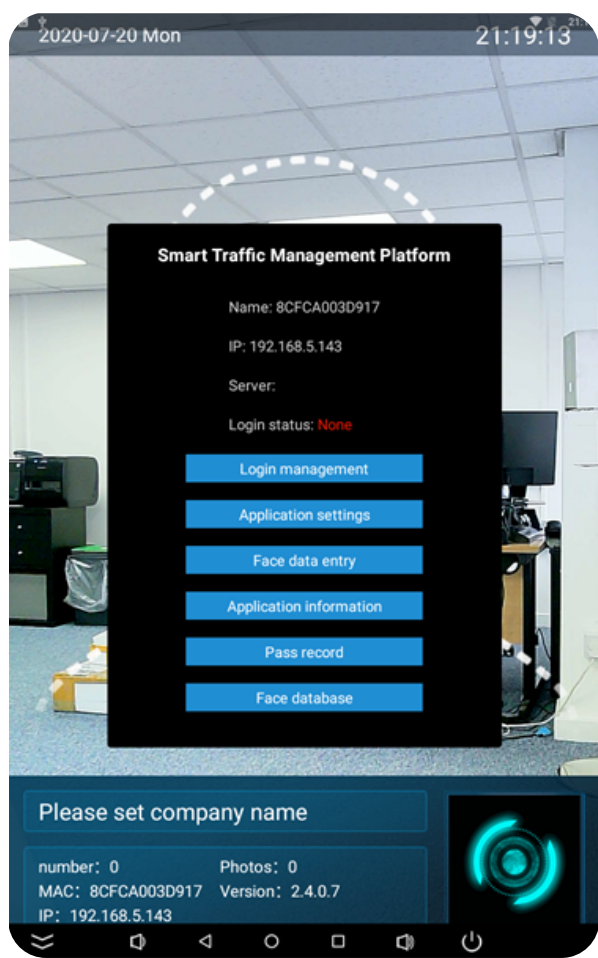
2020-07-20 Mon

21:19:13

Smart Traffic Management Platform

Name: 8CFCA003D917

IP: 192.168.5.143

Server:

Login status: None

Login management

Application settings

Face data entry

Application information

Pass record

Face database

Please set company name

number：0
Photos：0
MAC：8CFCA003D917
Version：2.4.0.7
IP：192.168.5.143